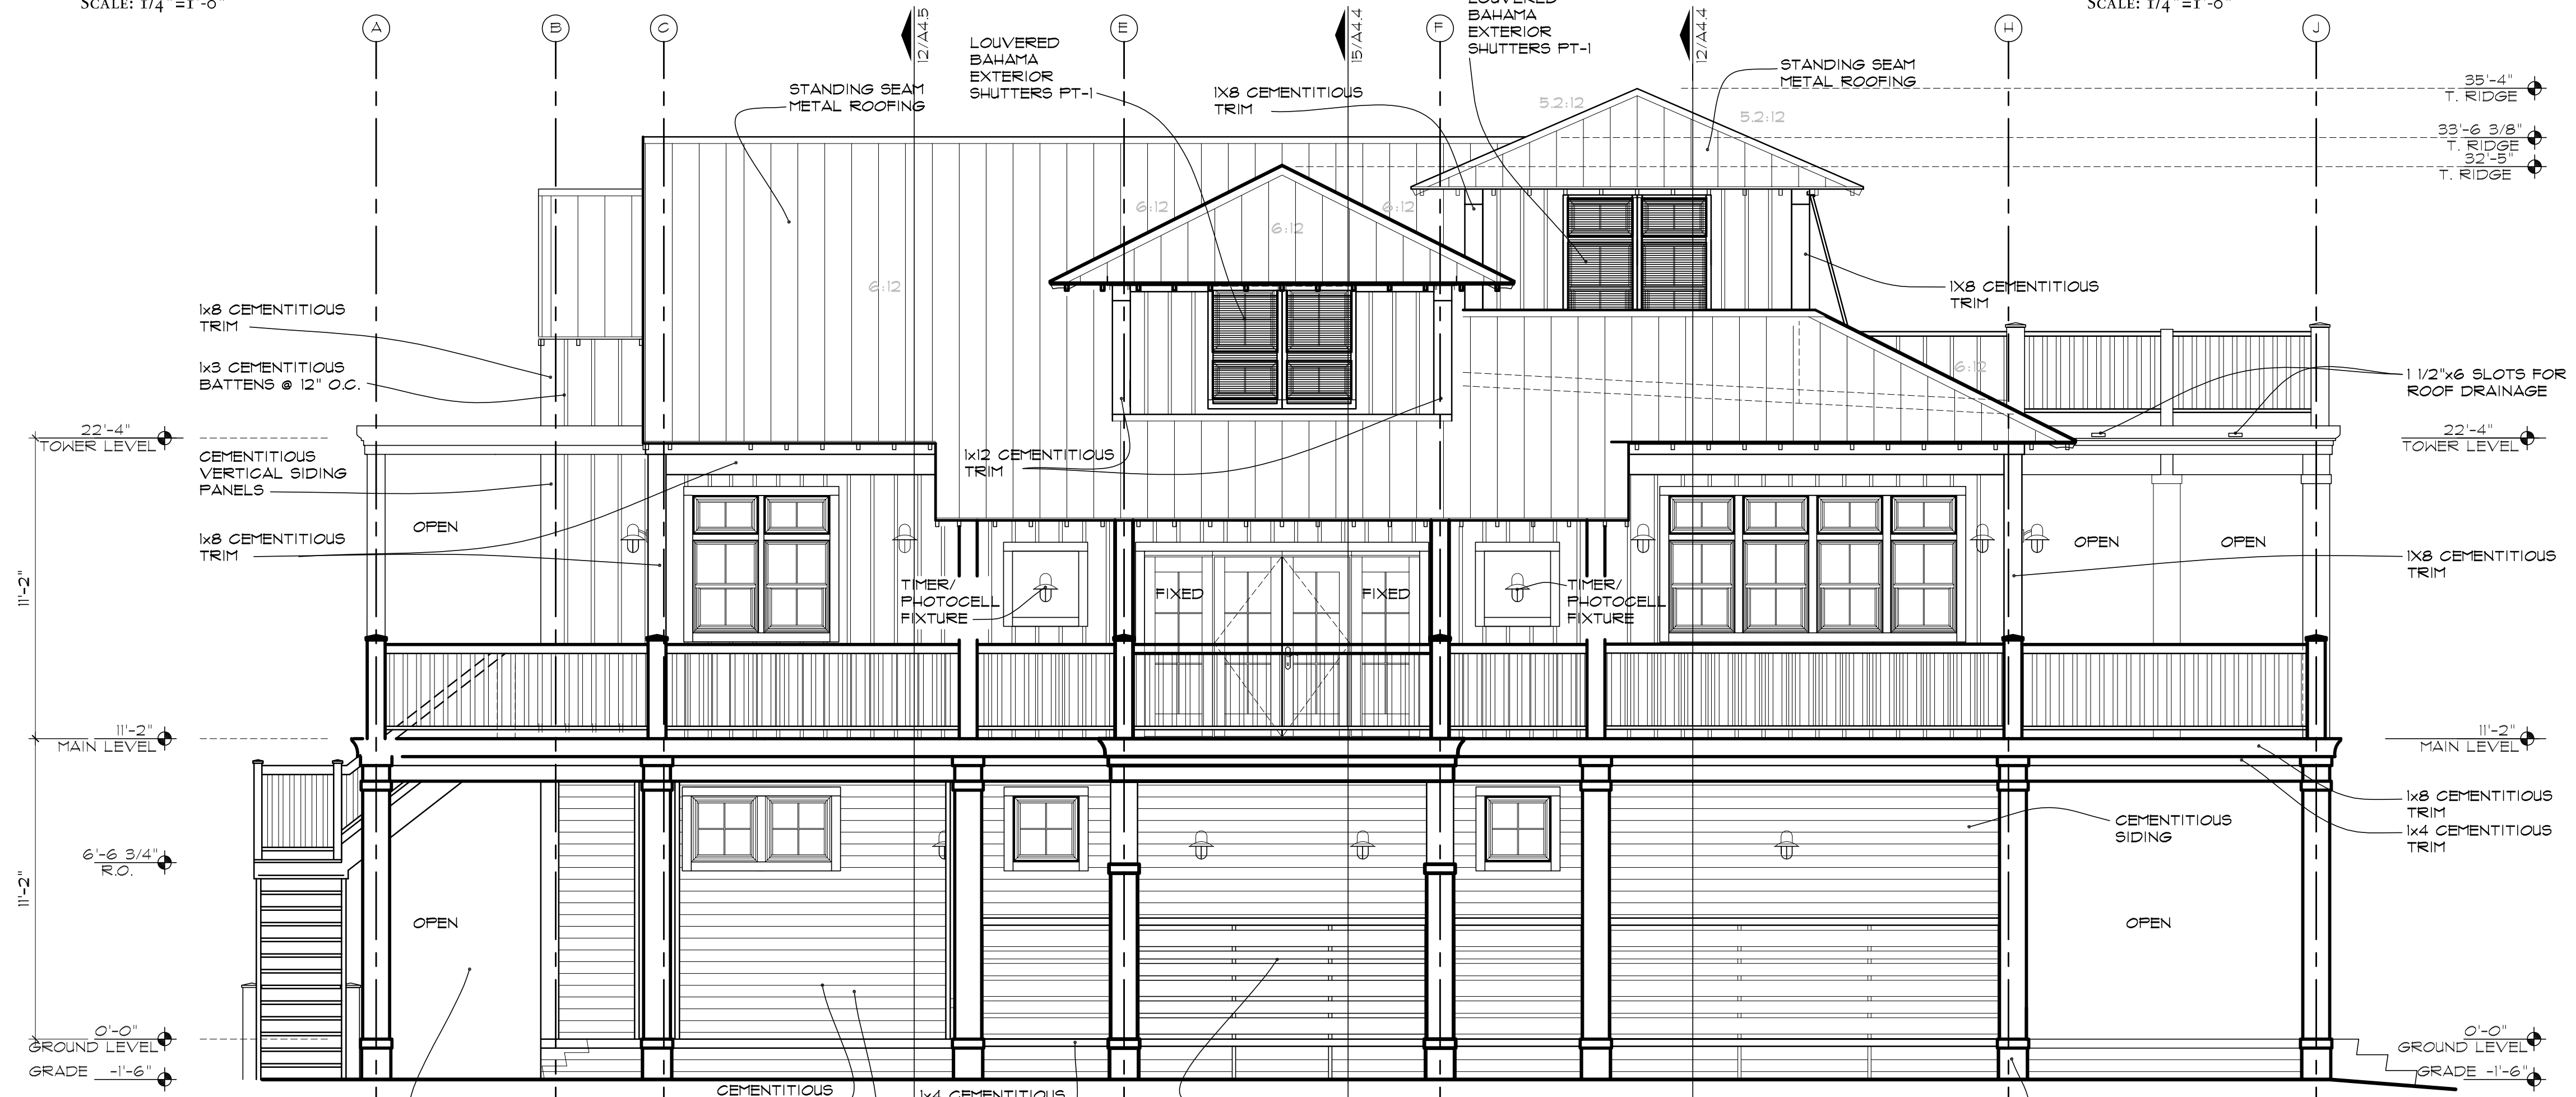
SCALE: 1/4" =1'-0"

SCALE: 1/4" =1'-0"

A B C 12/A4.5 E 15/A4.4 F 12/A4.4 H J

LOUVERED BAHAMA EXTERIOR SHUTTERS PT-1

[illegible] BAHAMA EXTERIOR SHUTTERS PT-1

STANDING SEAM METAL ROOFING

1X8 CEMENTITIOUS TRIM

STANDING SEAM METAL ROOFING

35'-4" T. RIDGE

33'-6 3/8" T. RIDGE

32'-5" T. RIDGE

5.2:12

5.2:12

6:12

6:12

6:12

6:12

6:12

1x8 CEMENTITIOUS TRIM

1x3 CEMENTITIOUS BATTENS @ 12" O.C.

1X8 CEMENTITIOUS TRIM

1 1/2"x6 SLOTS FOR ROOF DRAINAGE

22'-4" TOWER LEVEL

22'-4" TOWER LEVEL

CEMENTITIOUS VERTICAL SIDING PANELS

1x12 CEMENTITIOUS TRIM

OPEN

1x8 CEMENTITIOUS TRIM

OPEN

OPEN

1X8 CEMENTITIOUS TRIM

11'-2"

TIMER/ PHOTOCELL FIXTURE

FIXED

FIXED

TIMER/ PHOTOCELL FIXTURE

11'-2" MAIN LEVEL

11'-2" MAIN LEVEL

1x8 CEMENTITIOUS TRIM

1x4 CEMENTITIOUS TRIM

CEMENTITIOUS SIDING

6'-6 3/4" R.O.

11'-2"

OPEN

OPEN

0'-0" GROUND LEVEL

0'-0" GROUND LEVEL

GRADE -1'-6"

GRADE -1'-6"

CEMENTITIOUS

1x4 CEMENTITIOUS